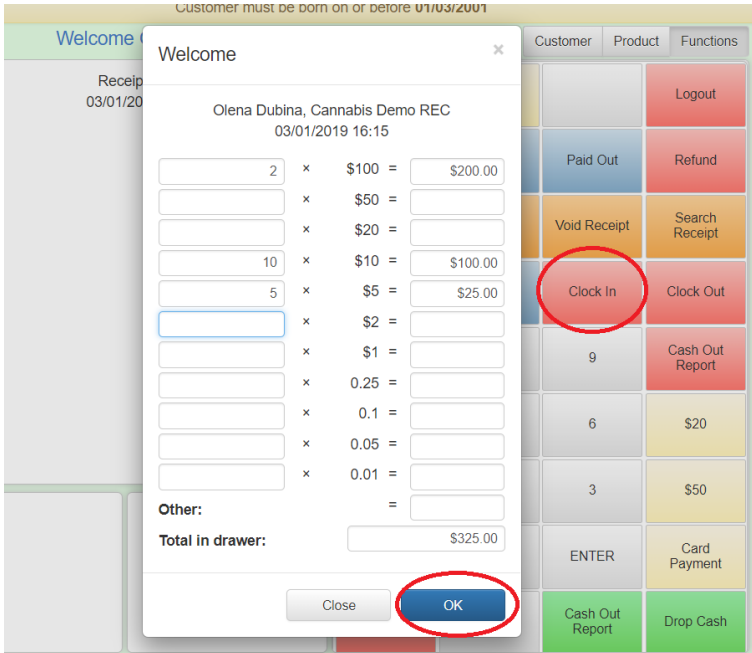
Customer must be born on or before 01/03/2001

Welcome

Receip
03/01/20

Customer | Product | Functions

Welcome ×

Olena Dubina, Cannabis Demo REC
03/01/2019 16:15

| | | | | |
|---|---|---|---|---|
| 2 | × | $100 | = | $200.00 |
| | × | $50 | = | |
| | × | $20 | = | |
| 10 | × | $10 | = | $100.00 |
| 5 | × | $5 | = | $25.00 |
| | × | $2 | = | |
| | × | $1 | = | |
| | × | 0.25 | = | |
| | × | 0.1 | = | |
| | × | 0.05 | = | |
| | × | 0.01 | = | |

Other: =

Total in drawer: $325.00

Close OK

Logout
Paid Out
Refund
Void Receipt
Search Receipt
Clock In
Clock Out
9
Cash Out Report
6
$20
3
$50
ENTER
Card Payment
Cash Out Report
Drop Cash